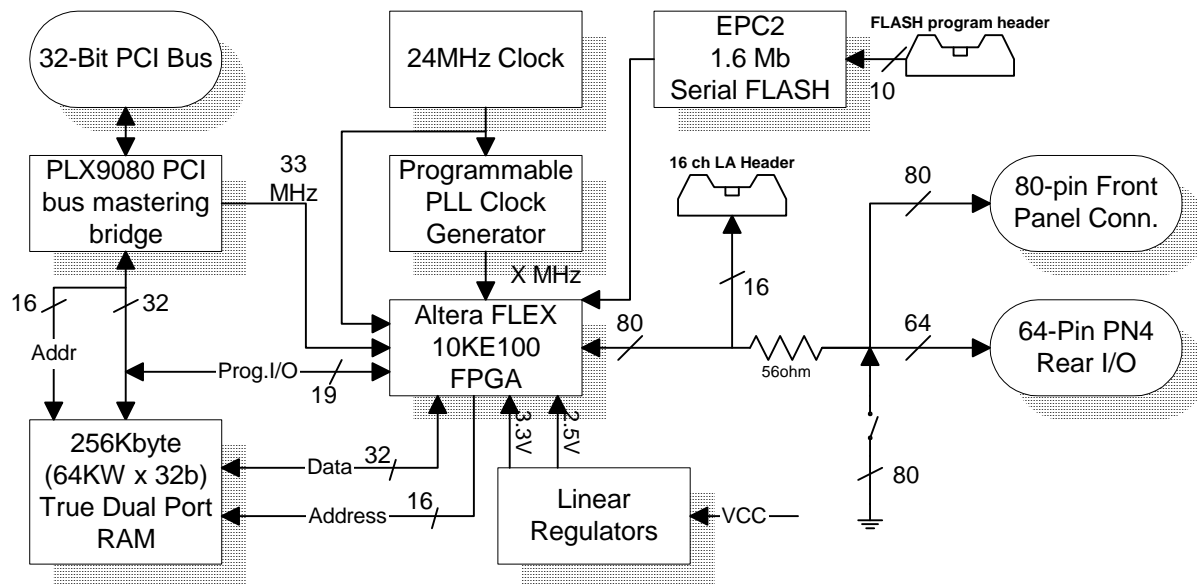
32-Bit PCI Bus

24MHz Clock

EPC2
1.6 Mb
Serial FLASH

FLASH program header

10

PLX9080 PCI bus mastering bridge

33 MHz

Programmable PLL Clock Generator

16 ch LA Header

80

80-pin Front Panel Conn.

X MHz

16

16

32

Altera FLEX 10KE100 FPGA

80

64

64-Pin PN4 Rear I/O

Addr

Prog.I/O

19

56ohm

3.3V

2.5V

256Kbyte (64KW x 32b) True Dual Port RAM

Data

32

80

Address

16

Linear Regulators

VCC